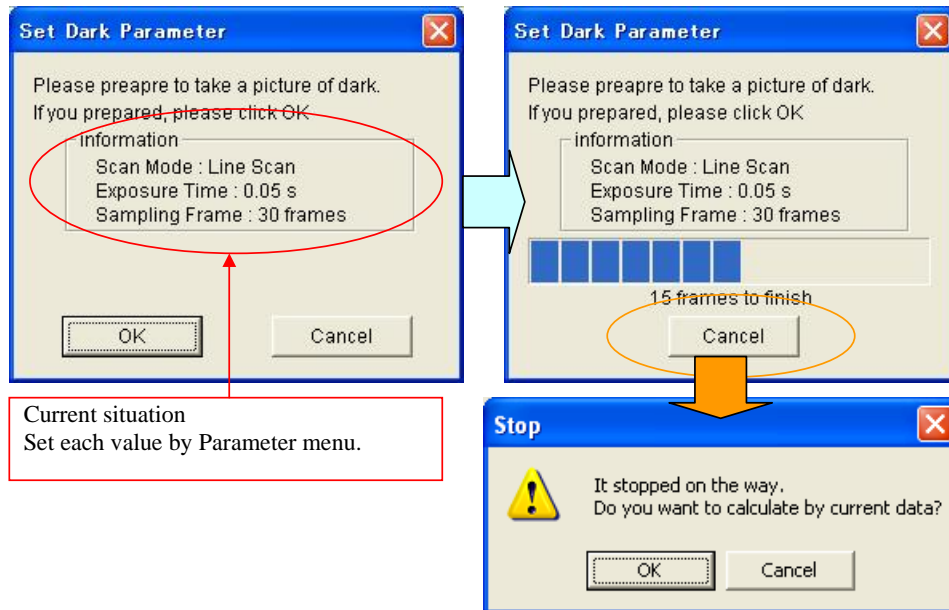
Set Dark Parameter

Please preapre to take a picture of dark.
If you prepared, please click OK

information
Scan Mode : Line Scan
Exposure Time : 0.05 s
Sampling Frame : 30 frames

OK Cancel

Current situation
Set each value by Parameter menu.

Set Dark Parameter

Please preapre to take a picture of dark.
If you prepared, please click OK

information
Scan Mode : Line Scan
Exposure Time : 0.05 s
Sampling Frame : 30 frames

15 frames to finish

Cancel

Stop

It stopped on the way.
Do you want to calculate by current data?

OK Cancel